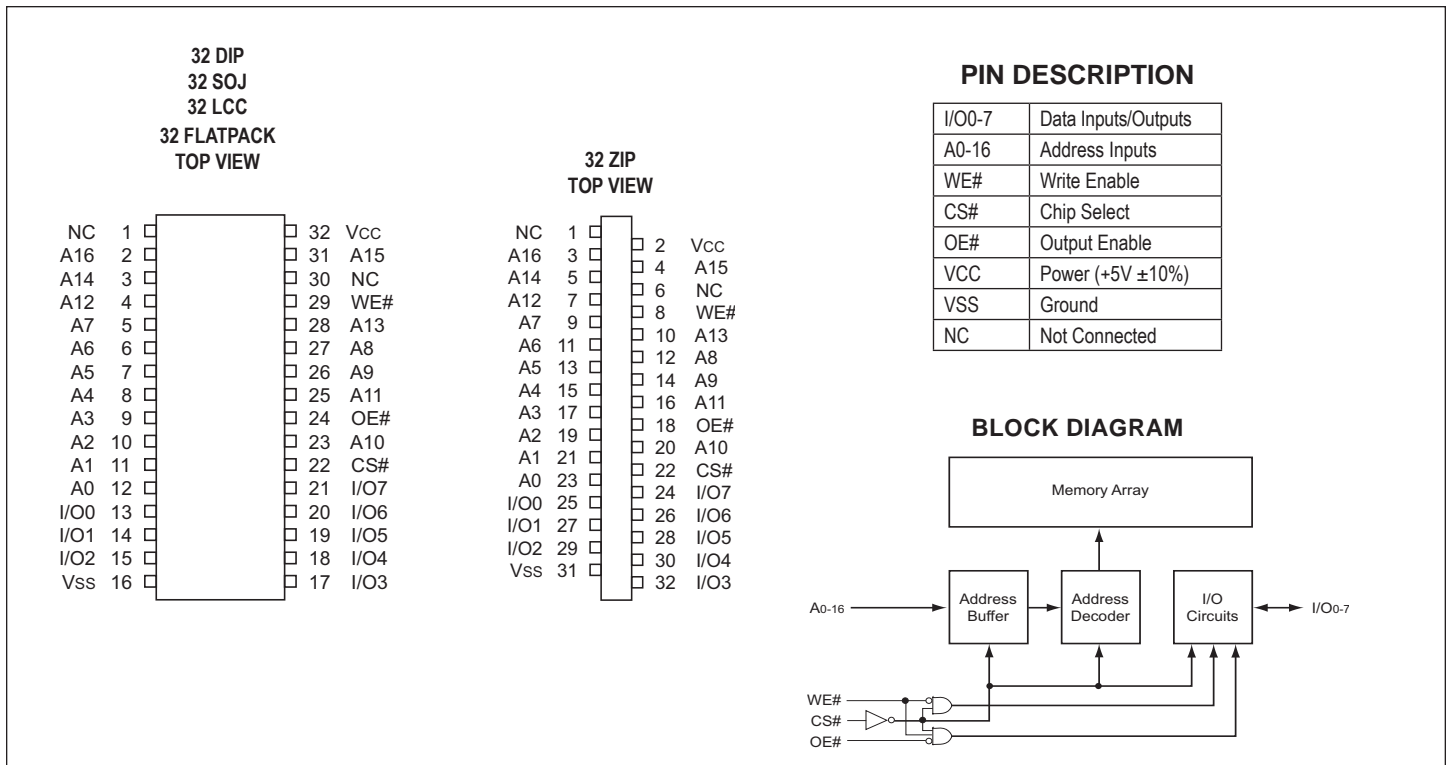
32 DIP
32 SOJ
32 LCC
32 FLATPACK
TOP VIEW

NC 1
A16 2
A14 3
A12 4
A7 5
A6 6
A5 7
A4 8
A3 9
A2 10
A1 11
A0 12
I/O0 13
I/O1 14
I/O2 15
Vss 16

32 Vcc
31 A15
30 NC
29 WE#
28 A13
27 A8
26 A9
25 A11
24 OE#
23 A10
22 CS#
21 I/O7
20 I/O6
19 I/O5
18 I/O4
17 I/O3

32 ZIP
TOP VIEW

NC 1
A16 3
A14 5
A12 7
A7 9
A6 11
A5 13
A4 15
A3 17
A2 19
A1 21
A0 23
I/O0 25
I/O1 27
I/O2 29
Vss 31

2 Vcc
4 A15
6 NC
8 WE#
10 A13
12 A8
14 A9
16 A11
18 OE#
20 A10
22 CS#
24 I/O7
26 I/O6
28 I/O5
30 I/O4
32 I/O3

PIN DESCRIPTION

| I/O0-7 | Data Inputs/Outputs |
|---|---|
| A0-16 | Address Inputs |
| WE# | Write Enable |
| CS# | Chip Select |
| OE# | Output Enable |
| VCC | Power (+5V ±10%) |
| VSS | Ground |
| NC | Not Connected |

BLOCK DIAGRAM

Memory Array

A0-16
Address Buffer
Address Decoder
I/O Circuits
I/O0-7

WE#
CS#
OE#